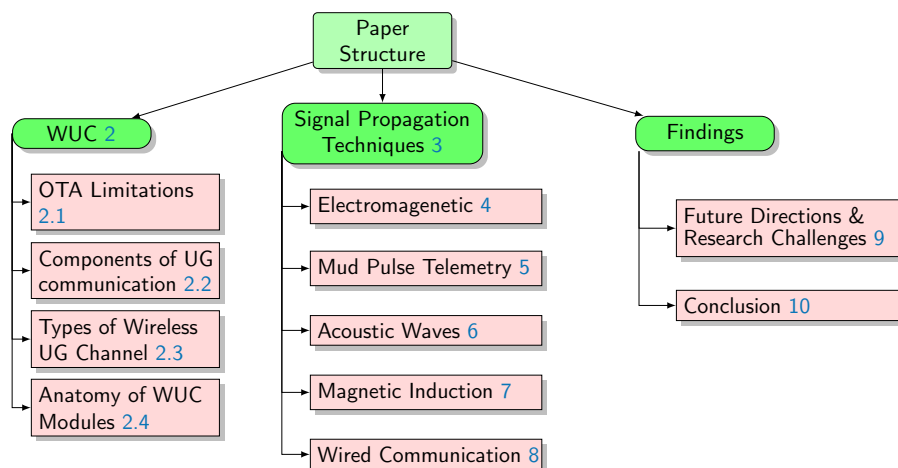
Paper Structure

WUC 2

OTA Limitations 2.1

Components of UG communication 2.2

Types of Wireless UG Channel 2.3

Anatomy of WUC Modules 2.4

Signal Propagation Techniques 3

Electromagenetic 4

Mud Pulse Telemetry 5

Acoustic Waves 6

Magnetic Induction 7

Wired Communication 8

Findings

Future Directions & Research Challenges 9

Conclusion 10